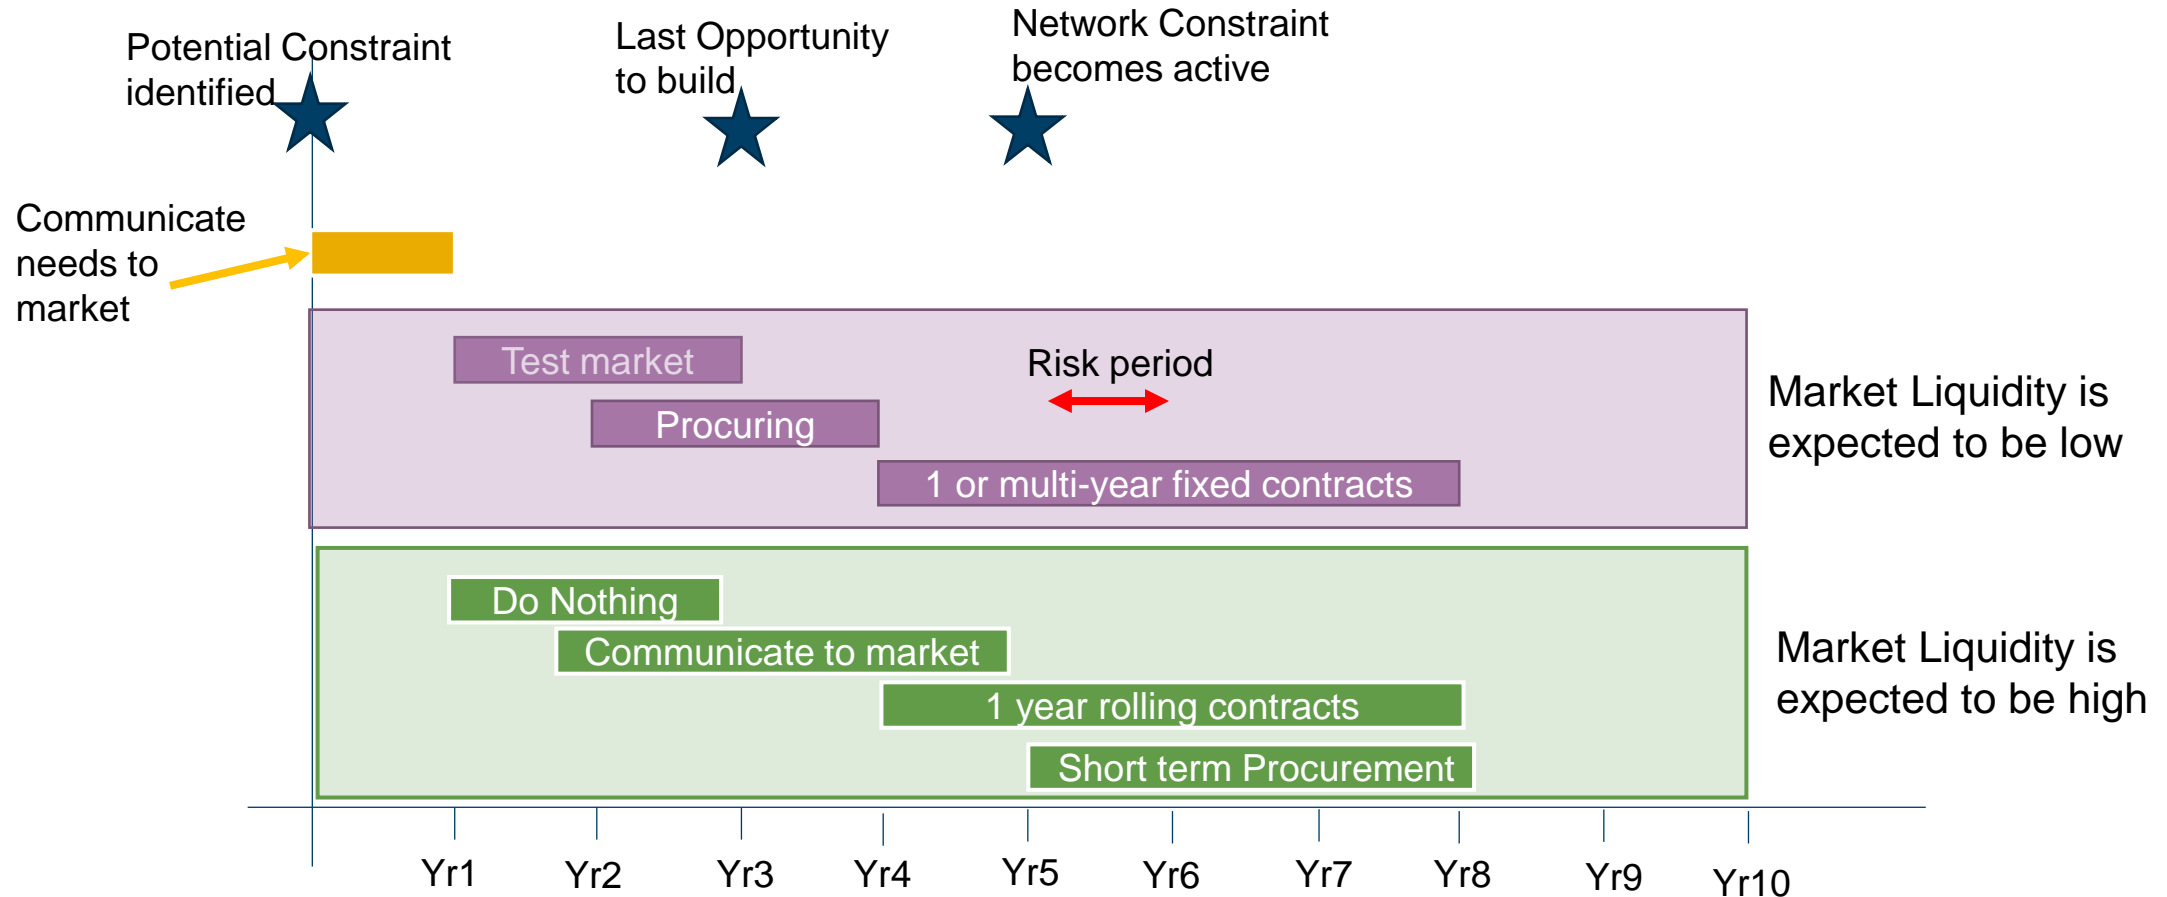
Potential Constraint identified

Last Opportunity to build

Network Constraint becomes active

Communicate needs to market

Test market

Risk period

Procuring

1 or multi-year fixed contracts

Market Liquidity is expected to be low

Do Nothing

Communicate to market

1 year rolling contracts

Short term Procurement

Market Liquidity is expected to be high

Yr1 Yr2 Yr3 Yr4 Yr5 Yr6 Yr7 Yr8 Yr9 Yr10